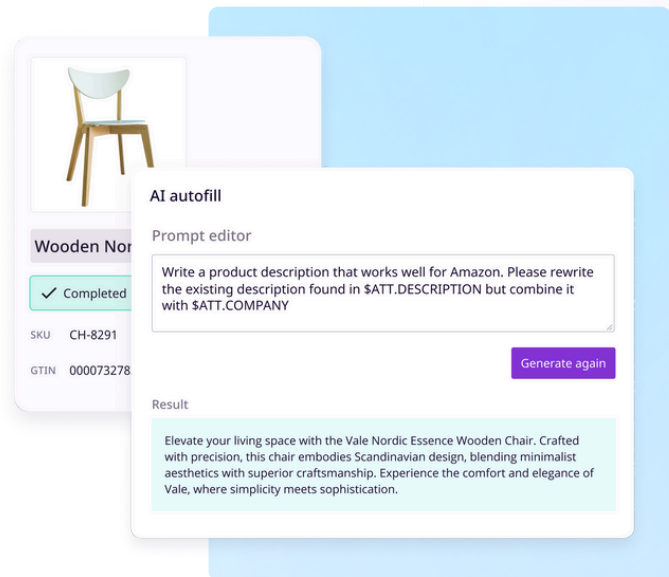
Wooden Nor

✓ Completed

SKU CH-8291

GTIN 000073278

AI autofill

Prompt editor

Write a product description that works well for Amazon. Please rewrite the existing description found in $ATT.DESCRIPTION but combine it with $ATT.COMPANY

Generate again

Result

Elevate your living space with the Vale Nordic Essence Wooden Chair. Crafted with precision, this chair embodies Scandinavian design, blending minimalist aesthetics with superior craftsmanship. Experience the comfort and elegance of Vale, where simplicity meets sophistication.